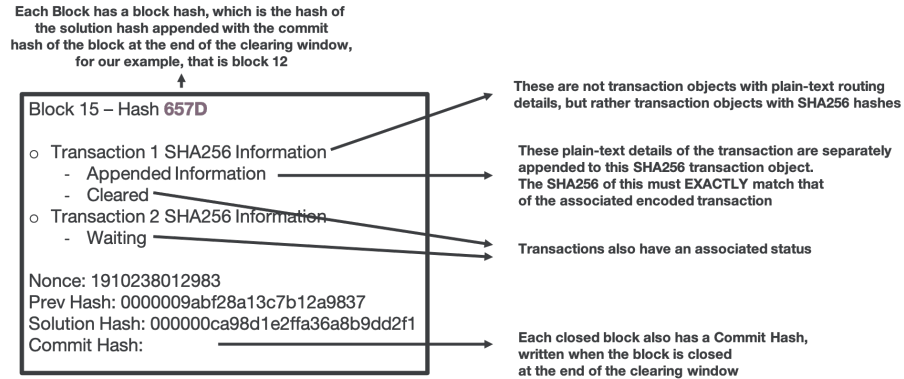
Each Block has a block hash, which is the hash of the solution hash appended with the commit hash of the block at the end of the clearing window, for our example, that is block 12

Block 15 – Hash 657D

○ Transaction 1 SHA256 Information
- Appended Information
- Cleared
○ Transaction 2 SHA256 Information
- Waiting

Nonce: 1910238012983
Prev Hash: 0000009abf28a13c7b12a9837
Solution Hash: 000000ca98d1e2ffa36a8b9dd2f1
Commit Hash:

These are not transaction objects with plain-text routing details, but rather transaction objects with SHA256 hashes

These plain-text details of the transaction are separately appended to this SHA256 transaction object.
The SHA256 of this must EXACTLY match that of the associated encoded transaction

Transactions also have an associated status

Each closed block also has a Commit Hash, written when the block is closed at the end of the clearing window